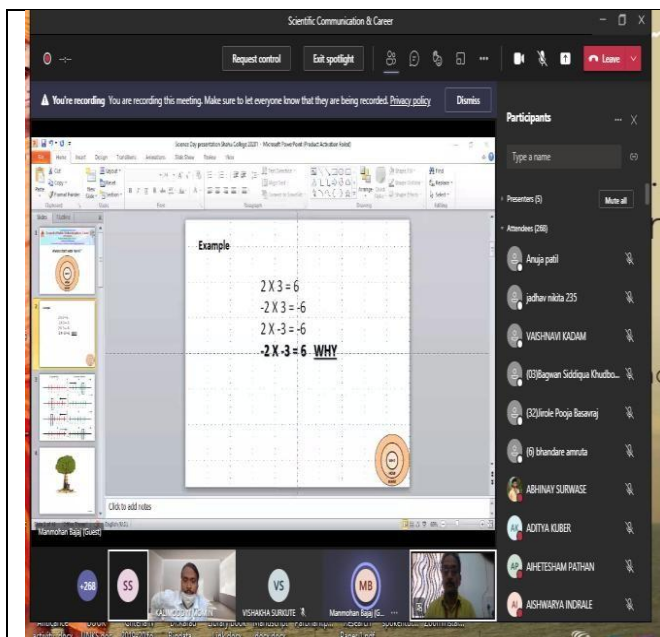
Scientific Communication & Career

Request control

Exit spotlight

Leave

You're recording You are recording this meeting. Make sure to let everyone know that they are being recorded. Privacy policy

Dismiss

Participants

Type a name

Presenters (5)

Mute all

Attendees (268)

Science Day presentation Shahu College 2021 - Microsoft PowerPoint (Product Activation Failed)

Example

2 X 3 = 6

-2 X 3 = -6

2 X -3 = -6

-2 X -3 = 6 WHY

Click to add notes

Anuja patil

jadhav nikita 235

VAISHNAVI KADAM

(03)Bagwan Siddiqua Khudbo...

(32)Jirole Pooja Basavraj

(6) bhandare amruta

ABHINAY SURWASE

ADITYA KUBER

AHETESHAM PATHAN

AISHWARYA INDRALE

Manmohan Bajaj (Guest)

+260

SS

VS

MB

VISHAKHA SURKUTE

Manmohan Bajaj (G...